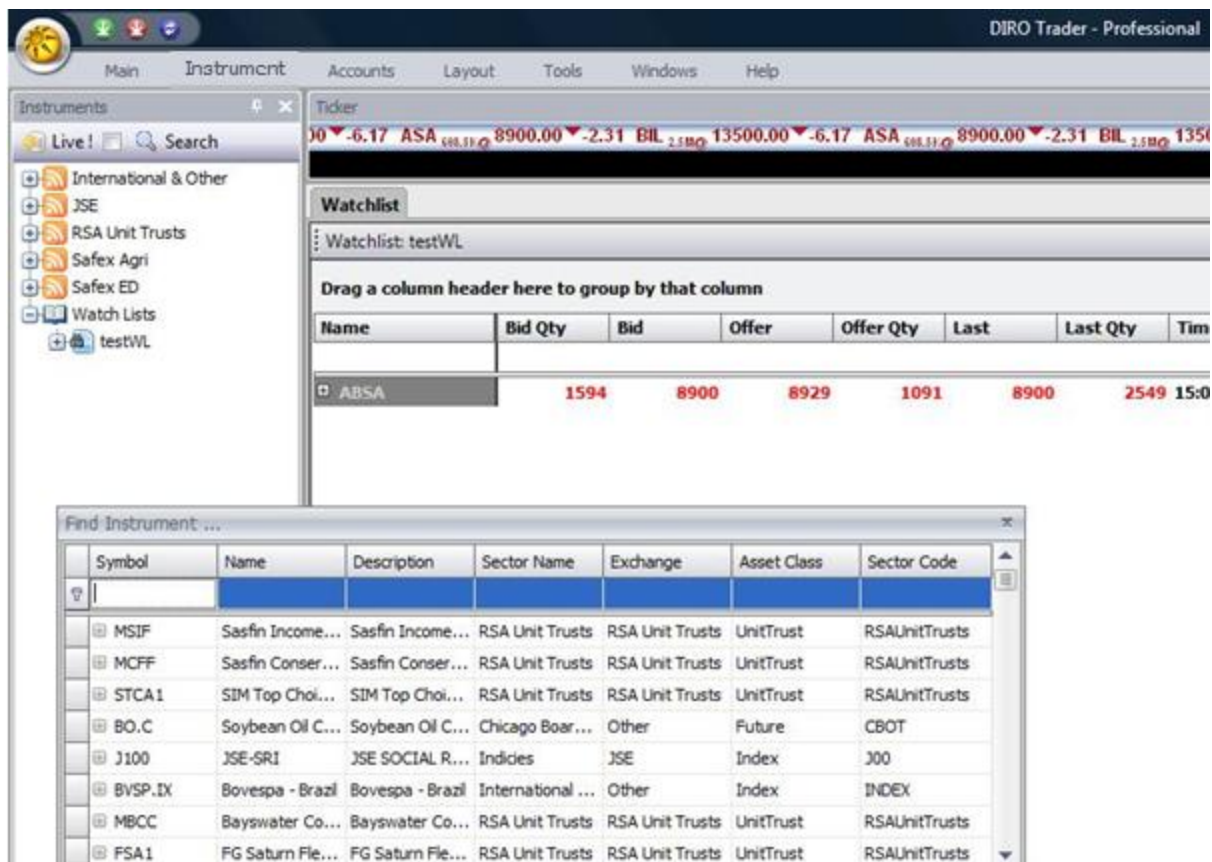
DIRO Trader - Professional

Main Instrument Accounts Layout Tools Windows Help

Instruments

Live! Search

International & Other
JSE
RSA Unit Trusts
Safex Agri
Safex ED
Watch Lists
testWL

Ticker

00▼-6.17 ASA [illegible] 8900.00▼-2.31 BIL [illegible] 13500.00▼-6.17 ASA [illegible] 8900.00▼-2.31 BIL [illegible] 1350

Watchlist

Watchlist: testWL

Drag a column header here to group by that column

| Name | Bid Qty | Bid | Offer | Offer Qty | Last | Last Qty | Tim |
|---|---|---|---|---|---|---|---|
| ABSA | 1594 | 8900 | 8929 | 1091 | 8900 | 2549 | 15:0 |

Find Instrument ...

| Symbol | Name | Description | Sector Name | Exchange | Asset Class | Sector Code |
|---|---|---|---|---|---|---|
| MSIF | Sasfin Income... | Sasfin Income... | RSA Unit Trusts | RSA Unit Trusts | UnitTrust | RSAUnitTrusts |
| MCFF | Sasfin Conser... | Sasfin Conser... | RSA Unit Trusts | RSA Unit Trusts | UnitTrust | RSAUnitTrusts |
| STCA1 | SIM Top Choi... | SIM Top Choi... | RSA Unit Trusts | RSA Unit Trusts | UnitTrust | RSAUnitTrusts |
| BO.C | Soybean Oil C... | Soybean Oil C... | Chicago Boar... | Other | Future | CBOT |
| J100 | JSE-SRI | JSE SOCIAL R... | Indicies | JSE | Index | J00 |
| BVSP.IX | Bovespa - Brazil | Bovespa - Brazil | International ... | Other | Index | INDEX |
| MBCC | Bayswater Co... | Bayswater Co... | RSA Unit Trusts | RSA Unit Trusts | UnitTrust | RSAUnitTrusts |
| FSA1 | FG Saturn Fle... | FG Saturn Fle... | RSA Unit Trusts | RSA Unit Trusts | UnitTrust | RSAUnitTrusts |